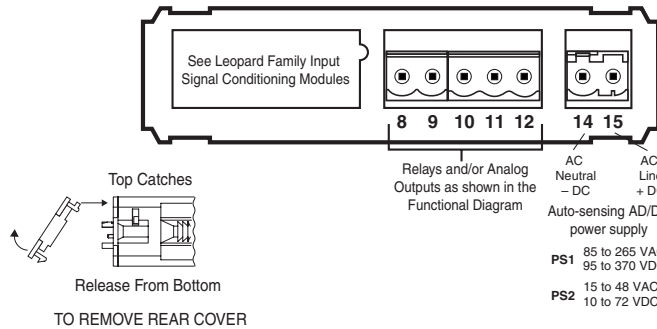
See Leopard Family Input Signal Conditioning Modules

8 9 10 11 12

14 15

Relays and/or Analog Outputs as shown in the Functional Diagram

AC Neutral – DC

AC Line + D

Auto-sensing AD/D power supply

PS1 85 to 265 VA 95 to 370 VD

PS2 15 to 48 VAC 10 to 72 VDC

Top Catches

Release From Bottom

TO REMOVE REAR COVER